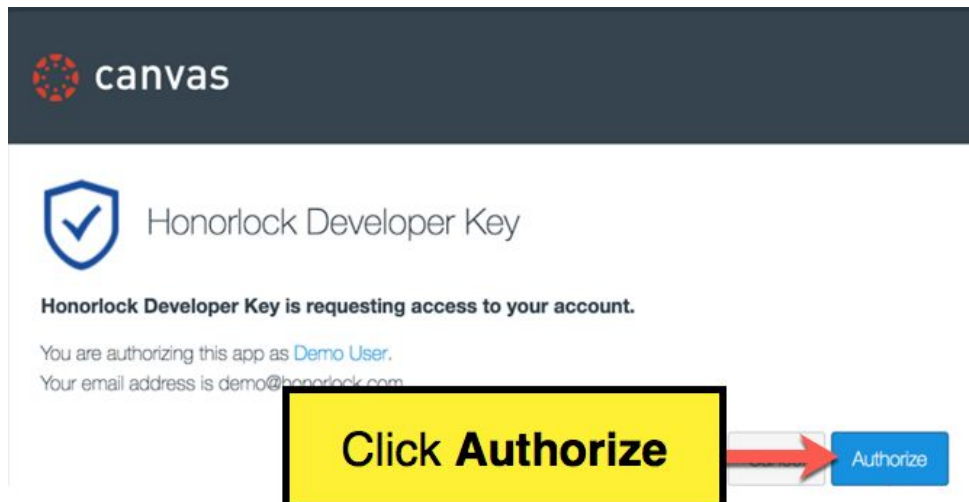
canvas

Honorlock Developer Key

**Honorlock Developer Key is requesting access to your account.**

You are authorizing this app as Demo User.
Your email address is demo@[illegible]

Click **Authorize**

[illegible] Authorize